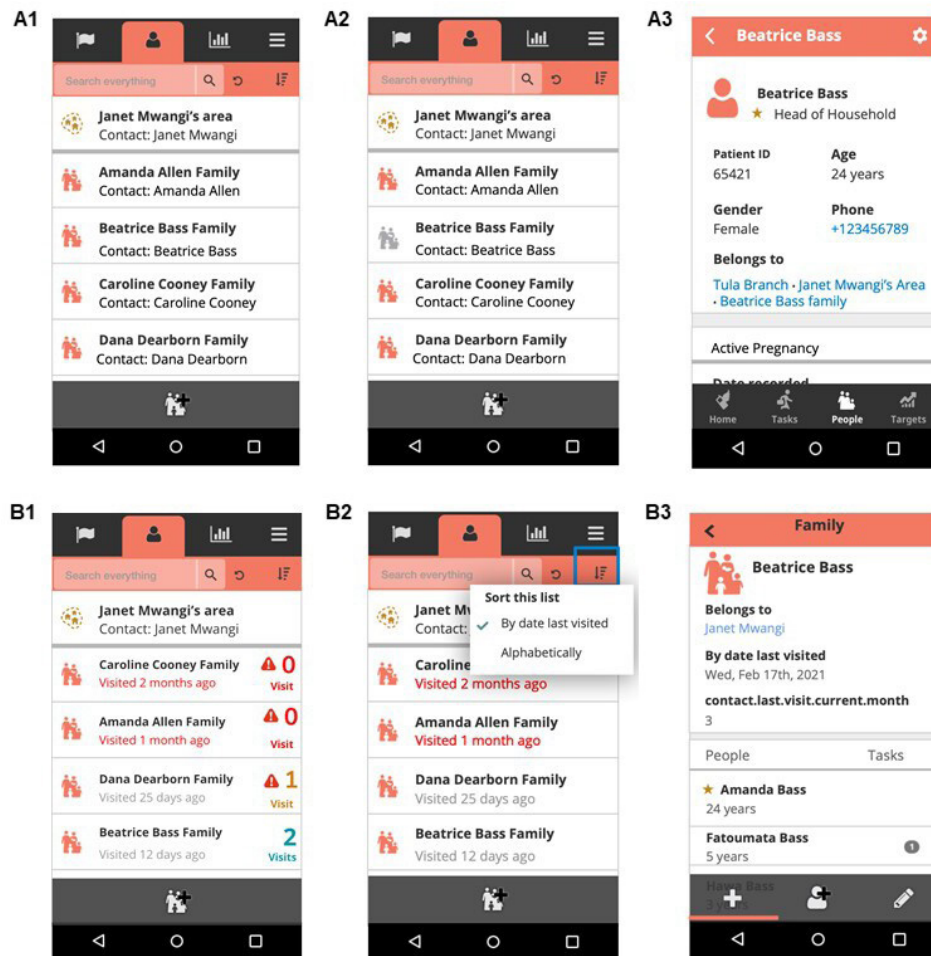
A1

Search everything

Janet Mwangi's area
Contact: Janet Mwangi

Amanda Allen Family
Contact: Amanda Allen

Beatrice Bass Family
Contact: Beatrice Bass

Caroline Cooney Family
Contact: Caroline Cooney

Dana Dearborn Family
Contact: Dana Dearborn

A2

Search everything

Janet Mwangi's area
Contact: Janet Mwangi

Amanda Allen Family
Contact: Amanda Allen

Beatrice Bass Family
Contact: Beatrice Bass

Caroline Cooney Family
Contact: Caroline Cooney

Dana Dearborn Family
Contact: Dana Dearborn

A3

Beatrice Bass

Beatrice Bass
★ Head of Household

Patient ID
65421

Age
24 years

Gender
Female

Phone
+123456789

Belongs to
Tula Branch · Janet Mwangi's Area · Beatrice Bass family

Active Pregnancy

Date recorded

Home Tasks People Targets

B1

Search everything

Janet Mwangi's area
Contact: Janet Mwangi

Caroline Cooney Family
Visited 2 months ago
0
Visit

Amanda Allen Family
Visited 1 month ago
0
Visit

Dana Dearborn Family
Visited 25 days ago
1
Visit

Beatrice Bass Family
Visited 12 days ago
2
Visits

B2

Search everything

Janet M
Contact:

Sort this list
✔ By date last visited
Alphabetically

Caroline
Visited 2 months ago

Amanda Allen Family
Visited 1 month ago

Dana Dearborn Family
Visited 25 days ago

Beatrice Bass Family
Visited 12 days ago

B3

Family

Beatrice Bass

Belongs to
Janet Mwangi

By date last visited
Wed, Feb 17th, 2021

contact.last.visit.current.month
3

People
Tasks

★ Amanda Bass
24 years

Fatoumata Bass
5 years
1

Hawa Bass
3 years